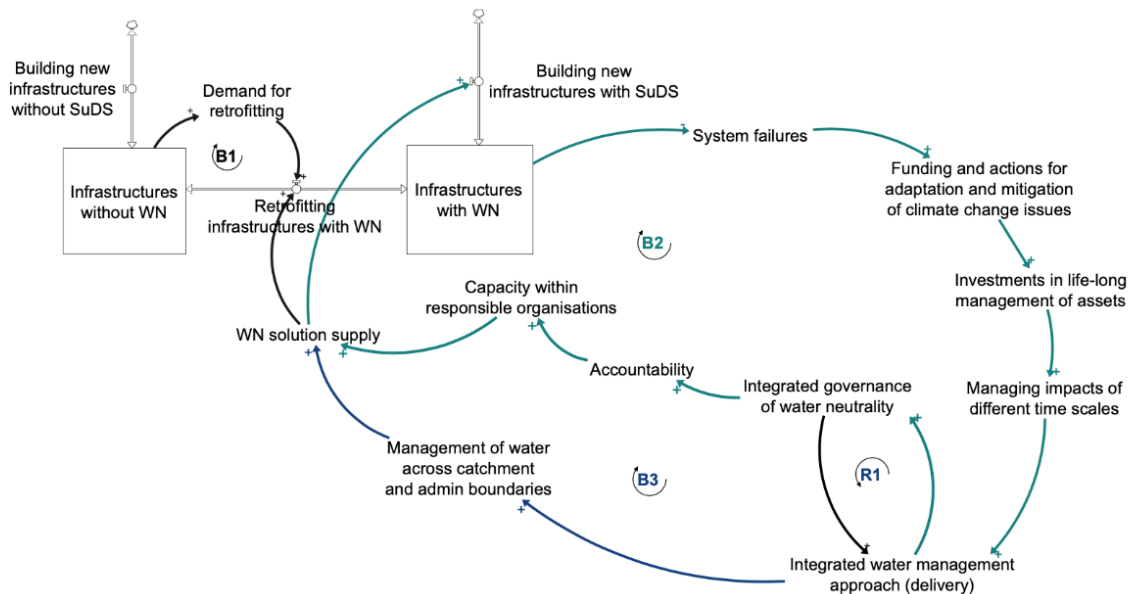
Building new infrastructures without SuDS

Demand for retrofitting

B1

Infrastructures without WN

Retrofitting infrastructures with WN

Building new infrastructures with SuDS

Infrastructures with WN

System failures

Funding and actions for adaptation and mitigation of climate change issues

B2

Investments in life-long management of assets

Capacity within responsible organisations

WN solution supply

Accountability

Integrated governance of water neutrality

Managing impacts of different time scales

Management of water across catchment and admin boundaries

B3

R1

Integrated water management approach (delivery)

+
+
+
+
+
+
+
+
+
+
+
+
+
+
+
+